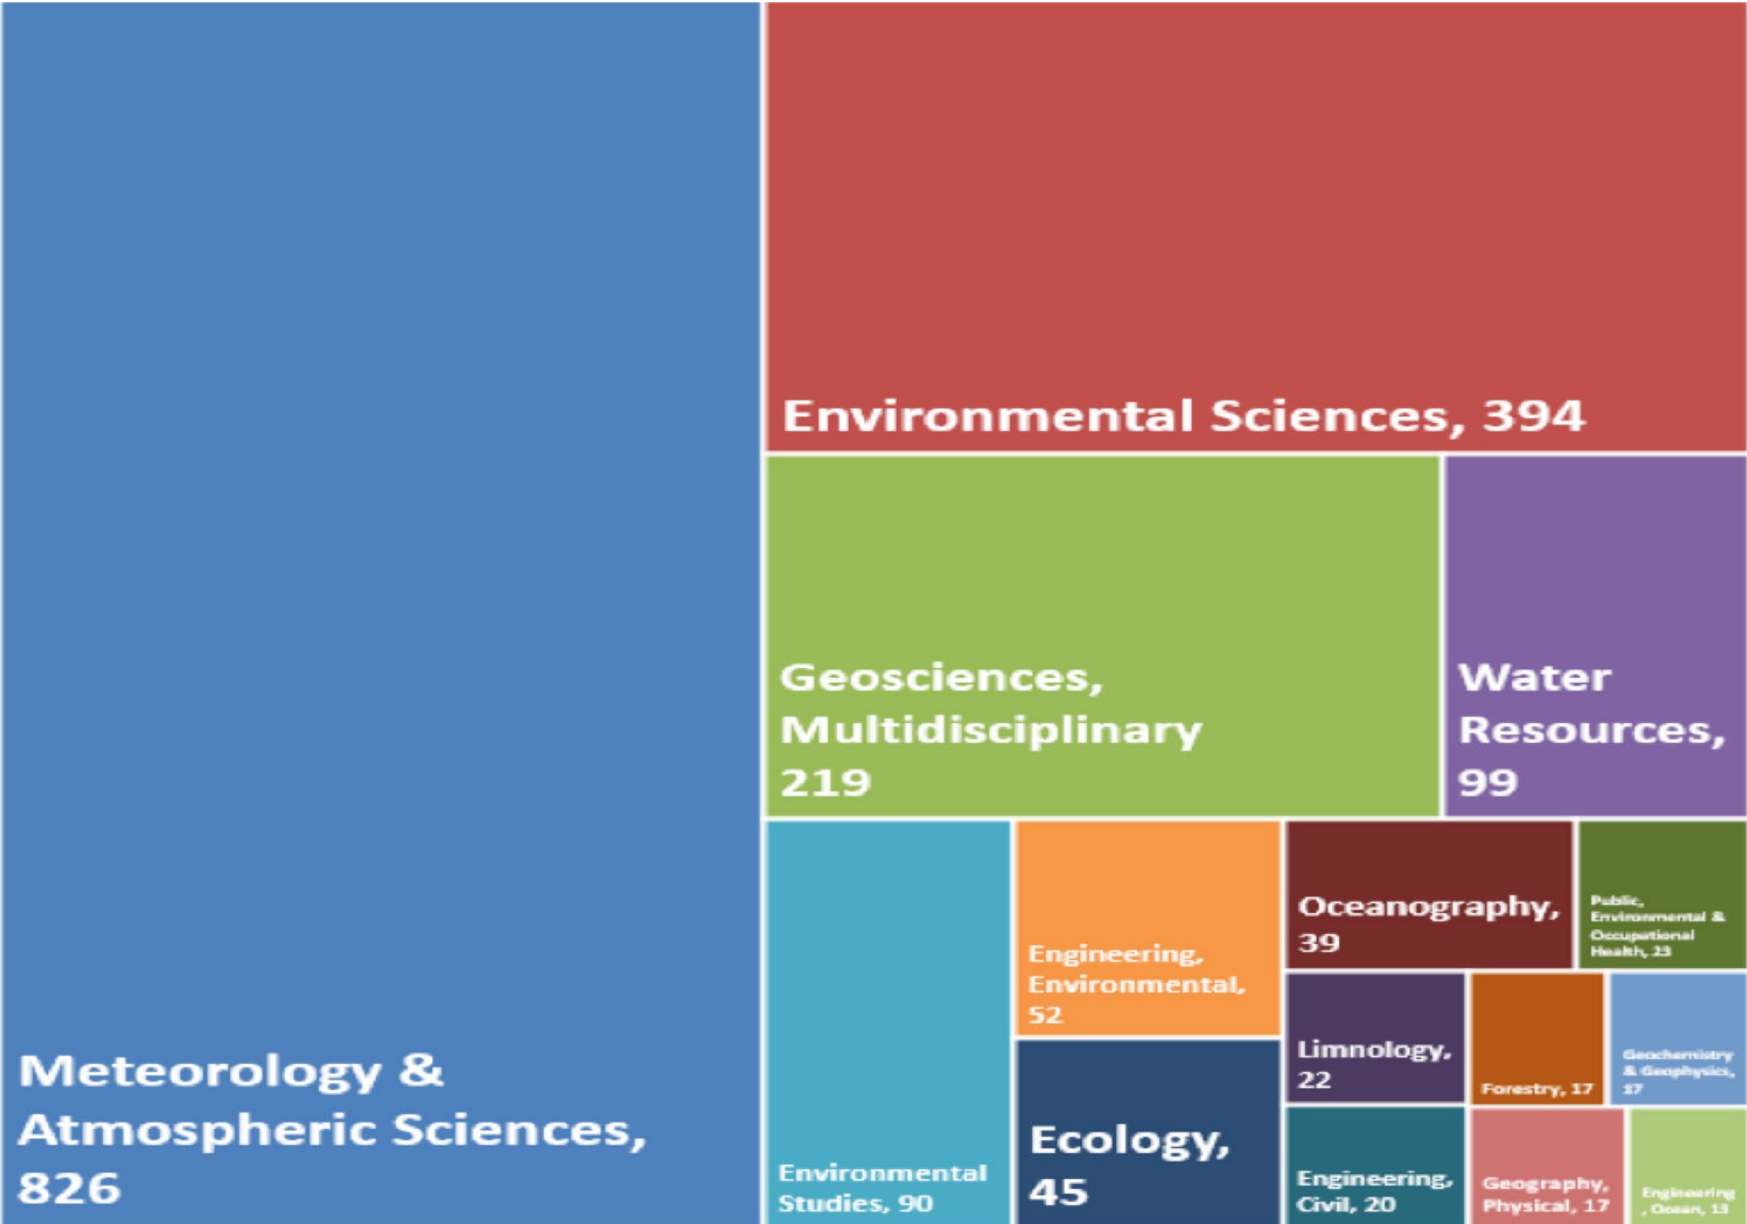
Environmental Sciences, 394

Geosciences, Multidisciplinary 219

Water Resources, 99

Meteorology & Atmospheric Sciences, 826

Environmental Studies, 90

Engineering, Environmental, 52

Ecology, 45

Oceanography, 39

Public, Environmental & Occupational Health, 23

Limnology, 22

Forestry, 17

Geochemistry & Geophysics, 17

Engineering, Civil, 20

Geography, Physical, 17

Engineering, Ocean, 13